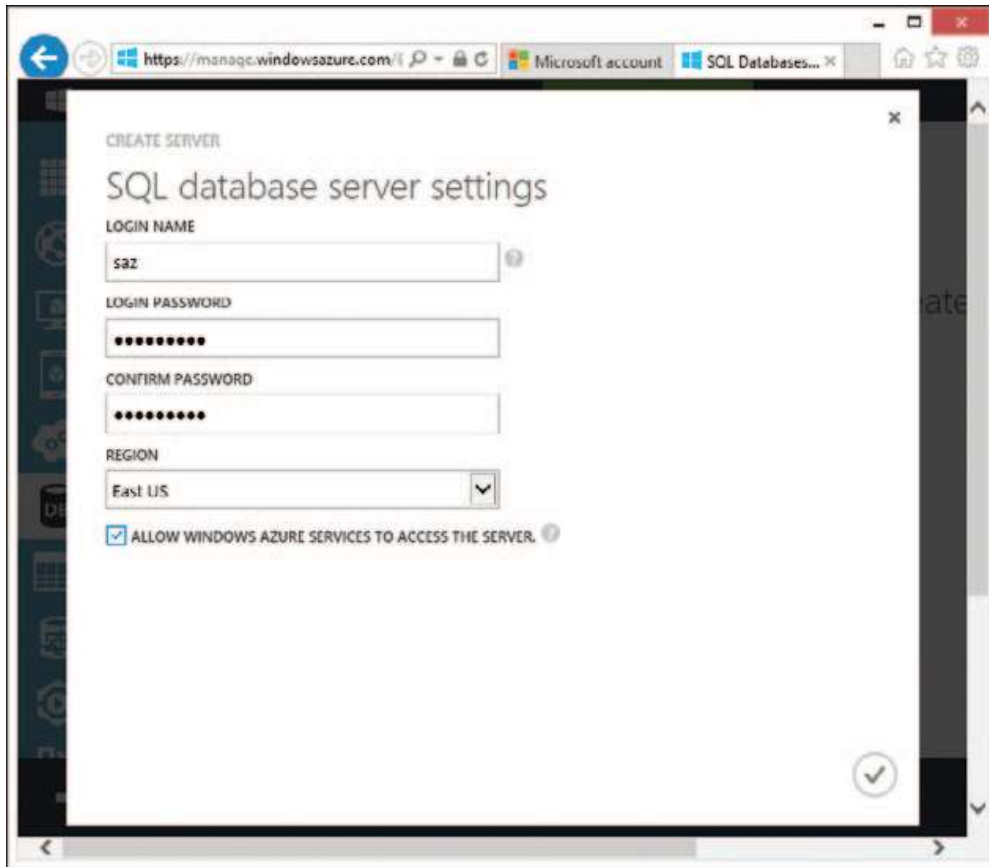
https://manage.windowsazure.com/

Microsoft account

SQL Databases...

CREATE SERVER

SQL database server settings

LOGIN NAME

saz

LOGIN PASSWORD

••••••••••

CONFIRM PASSWORD

••••••••••

REGION

East US

ALLOW WINDOWS AZURE SERVICES TO ACCESS THE SERVER.

ate